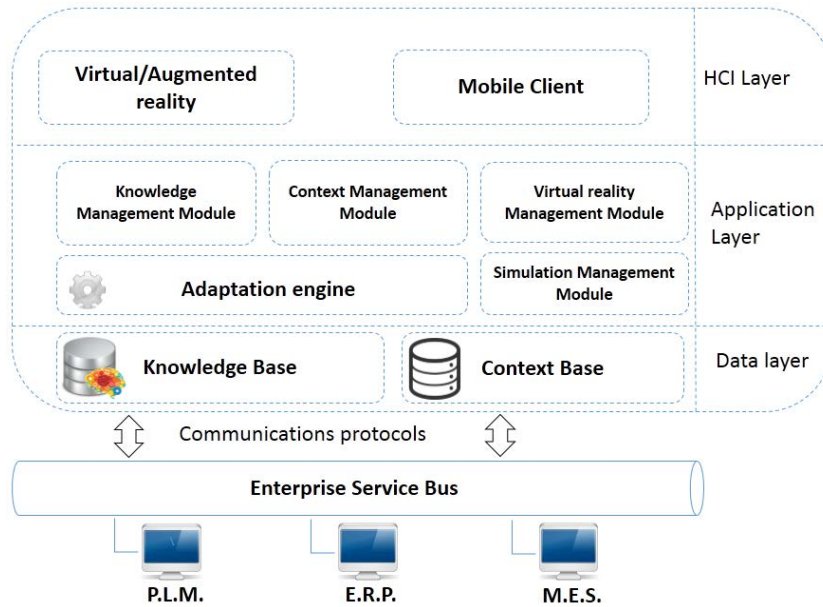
Virtual/Augmented reality

Mobile Client

HCI Layer

Knowledge Management Module

Context Management Module

Virtual reality Management Module

Application Layer

Adaptation engine

Simulation Management Module

Knowledge Base

Context Base

Data layer

Communications protocols

Enterprise Service Bus

P.L.M.

E.R.P.

M.E.S.